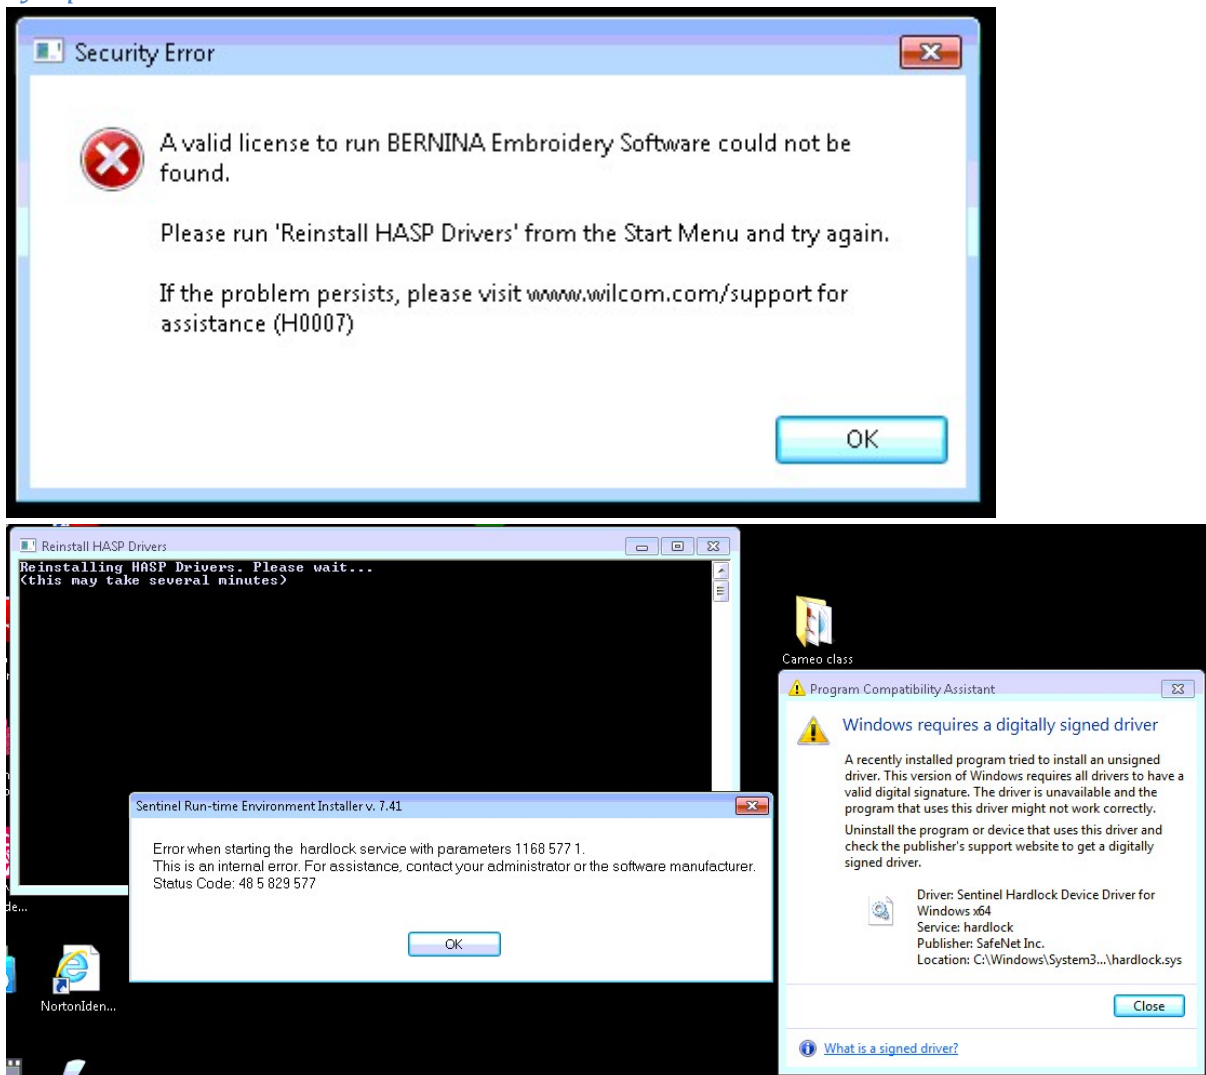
Security Error

A valid license to run BERNINA Embroidery Software could not be found.

Please run 'Reinstall HASP Drivers' from the Start Menu and try again.

If the problem persists, please visit www.wilcom.com/support for assistance (H0007)

OK

Reinstall HASP Drivers

Reinstalling HASP Drivers. Please wait...
(this may take several minutes)

Sentinel Run-time Environment Installer v. 7.41

Error when starting the hardlock service with parameters 1168 577 1.
This is an internal error. For assistance, contact your administrator or the software manufacturer.
Status Code: 48 5 829 577

OK

de...

NortonIden...

Cameo class

Program Compatibility Assistant

Windows requires a digitally signed driver

A recently installed program tried to install an unsigned driver. This version of Windows requires all drivers to have a valid digital signature. The driver is unavailable and the program that uses this driver might not work correctly.

Uninstall the program or device that uses this driver and check the publisher's support website to get a digitally signed driver.

Driver: Sentinel Hardlock Device Driver for Windows x64
Service: hardlock
Publisher: SafeNet Inc.
Location: C:\Windows\System3...\hardlock.sys

Close

What is a signed driver?